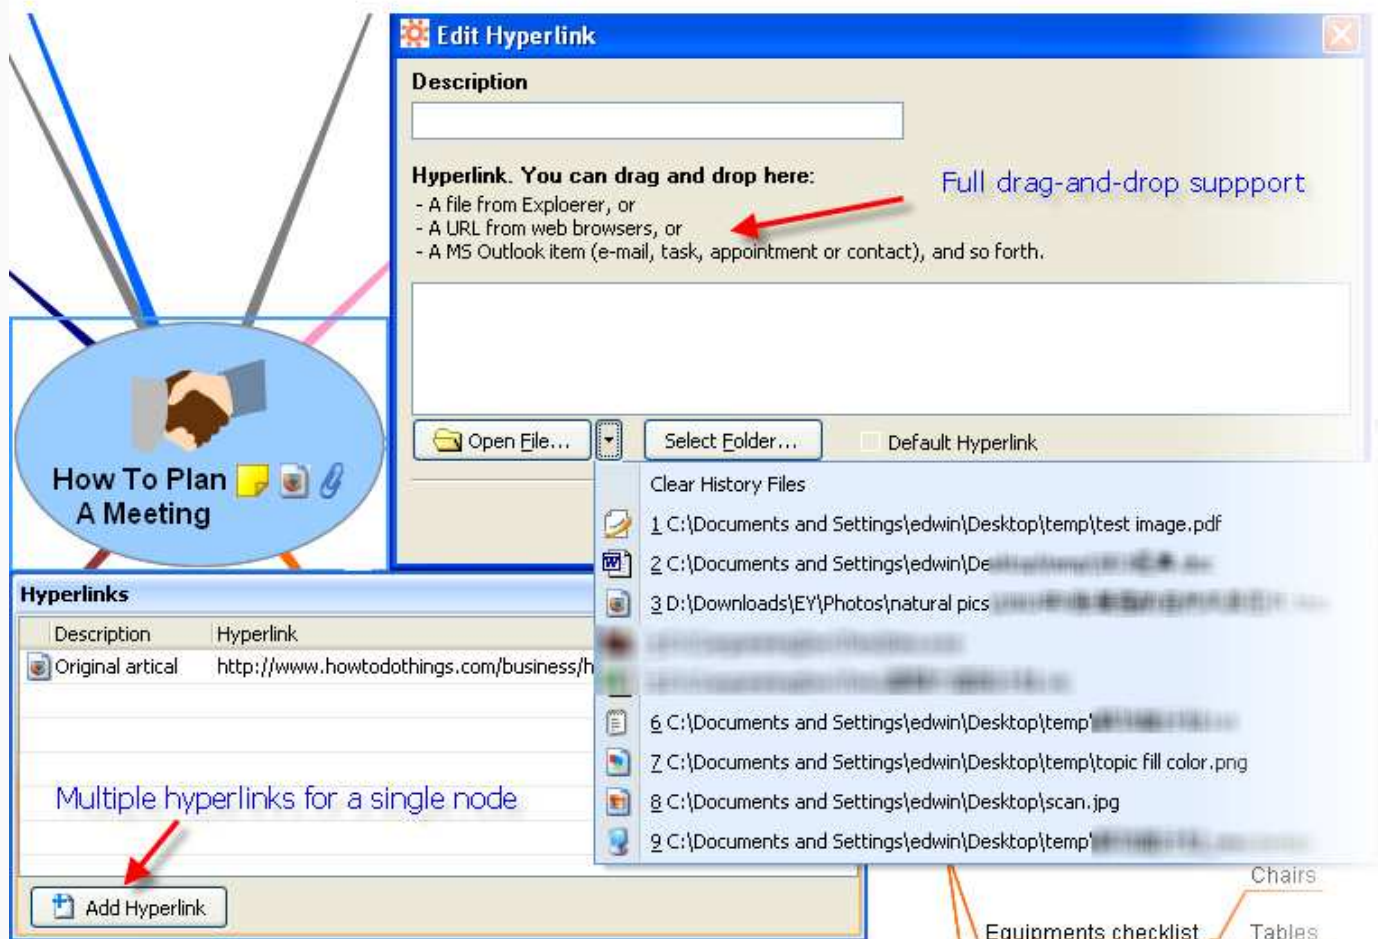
Edit Hyperlink

Description

Hyperlink. You can drag and drop here:
- A file from Exploerer, or
- A URL from web browsers, or
- A MS Outlook item (e-mail, task, appointment or contact), and so forth.

Full drag-and-drop suppport

Open File... Select Folder... Default Hyperlink

Clear History Files
1 C:\Documents and Settings\edwin\Desktop\temp\test image.pdf
2 C:\Documents and Settings\edwin\De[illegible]
3 D:\Downloads\EY\Photos\natural pics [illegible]
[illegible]
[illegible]
6 C:\Documents and Settings\edwin\Desktop\temp\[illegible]
7 C:\Documents and Settings\edwin\Desktop\temp\topic fill color.png
8 C:\Documents and Settings\edwin\Desktop\scan.jpg
9 C:\Documents and Settings\edwin\Desktop\temp\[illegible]

How To Plan A Meeting

Hyperlinks

| Description | Hyperlink |
|---|---|
| Original artical | http://www.howtodothings.com/business/h |

Multiple hyperlinks for a single node

Add Hyperlink

Chairs
Equipments checklist
Tables